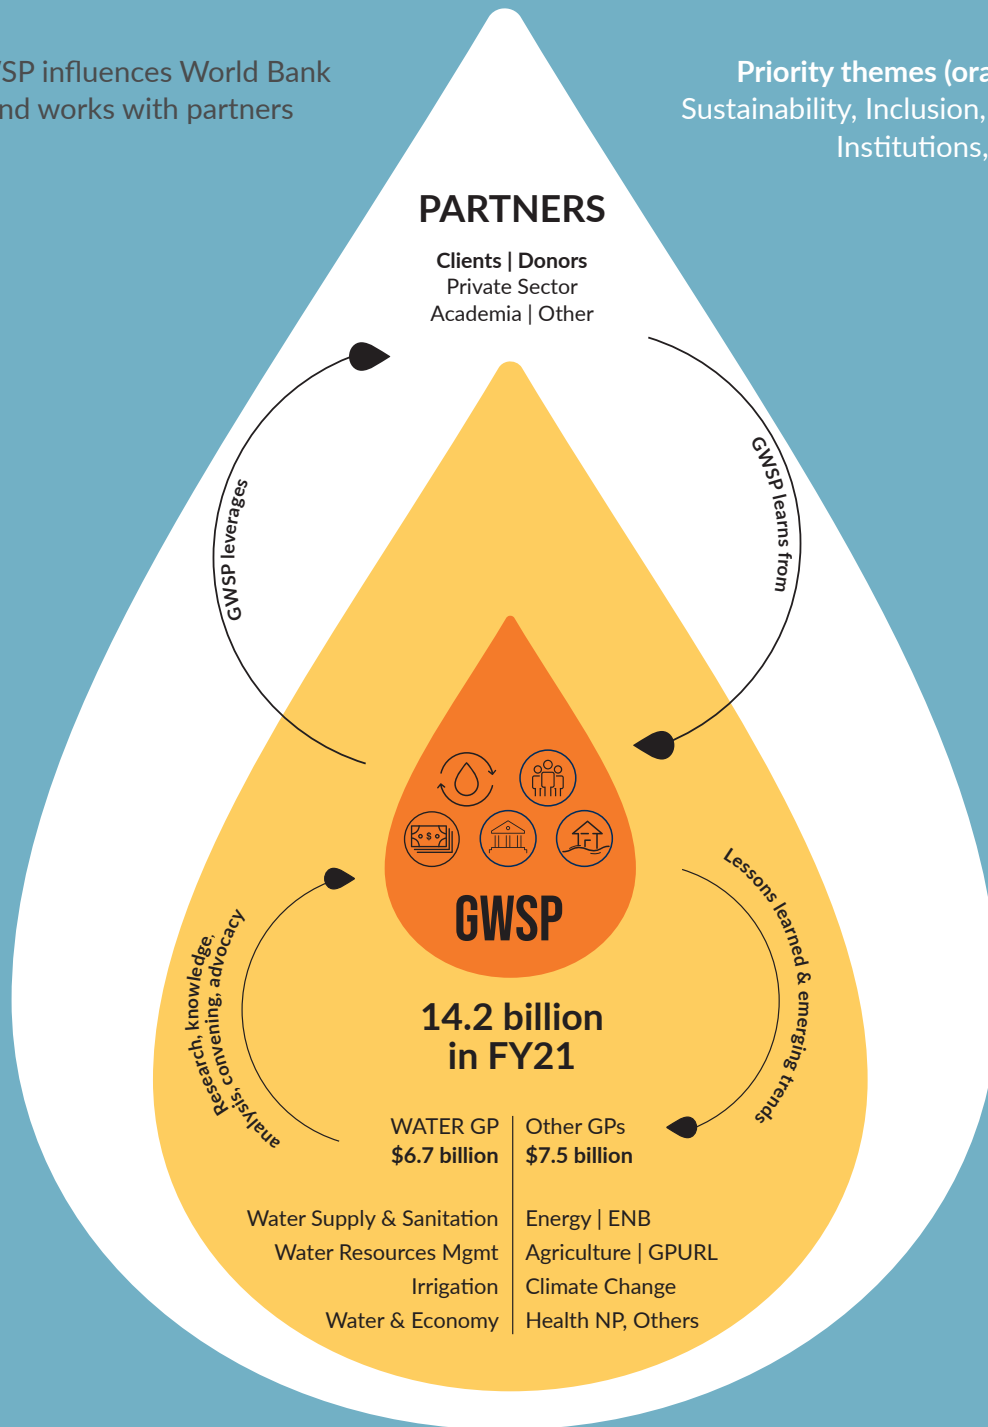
'SP influences World Bank nd works with partners

Priority themes (ora Sustainability, Inclusion, Institutions,

PARTNERS

Clients | Donors
Private Sector
Academia | Other

GWSP leverages

GWSP learns from

GWSP

Research, knowledge, analysis, convening, advocacy

Lessons learned & emerging trends

14.2 billion in FY21

| WATER GP $6.7 billion | Other GPs $7.5 billion |
|---|---|
| Water Supply & Sanitation | Energy \| ENB |
| Water Resources Mgmt | Agriculture \| GPURL |
| Irrigation | Climate Change |
| Water & Economy | Health NP, Others |